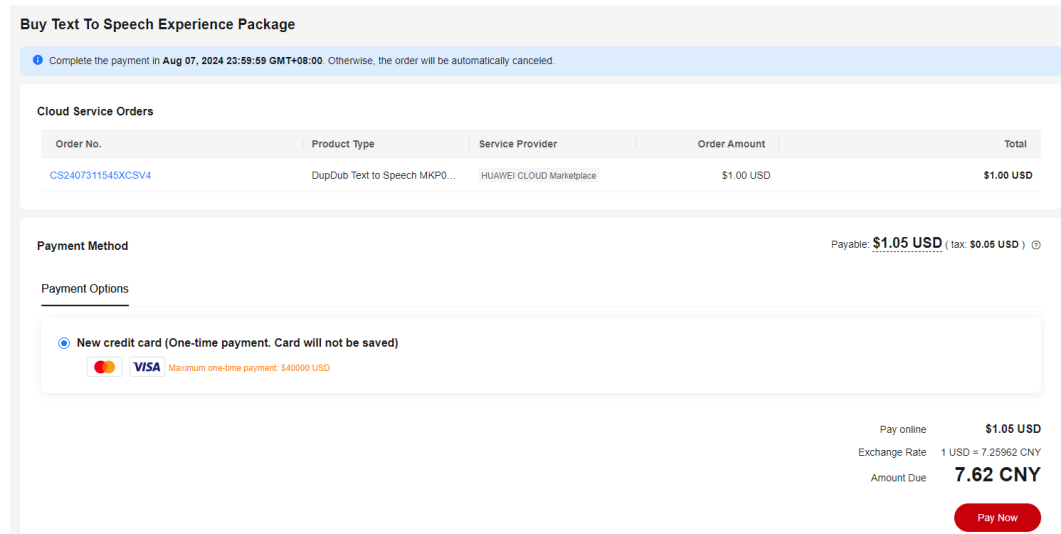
Buy Text To Speech Experience Package

Complete the payment in Aug 07, 2024 23:59:59 GMT+08:00. Otherwise, the order will be automatically canceled.

Cloud Service Orders

| Order No. | Product Type | Service Provider | Order Amount | Total |
|---|---|---|---|---|
| CS2407311545XCSV4 | DupDub Text to Speech MKP0... | HUAWEI CLOUD Marketplace | $1.00 USD | $1.00 USD |

Payment Method

Payable: $1.05 USD ( tax: $0.05 USD )

Payment Options

New credit card (One-time payment. Card will not be saved)

VISA Maximum one-time payment: $40000 USD

Pay online $1.05 USD
Exchange Rate 1 USD = 7.25962 CNY
Amount Due 7.62 CNY

Pay Now